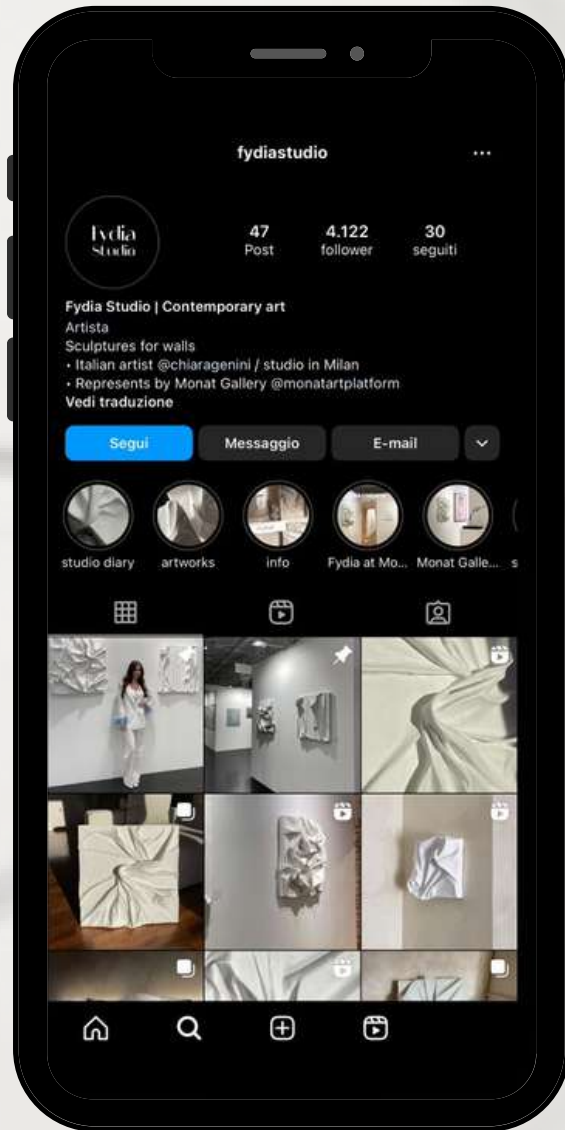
fydiastudio

...

Fydia Studio

47
Post

4.122
follower

30
seguiti

Fydia Studio | Contemporary art
Artista
Sculptures for walls
• Italian artist @chiaragenini / studio in Milan
• Represents by Monat Gallery @monatartplatform
Vedi traduzione

Segui

Messaggio

E-mail

studio diary

artworks

info

Fydia at Mo...

Monat Galle...

s